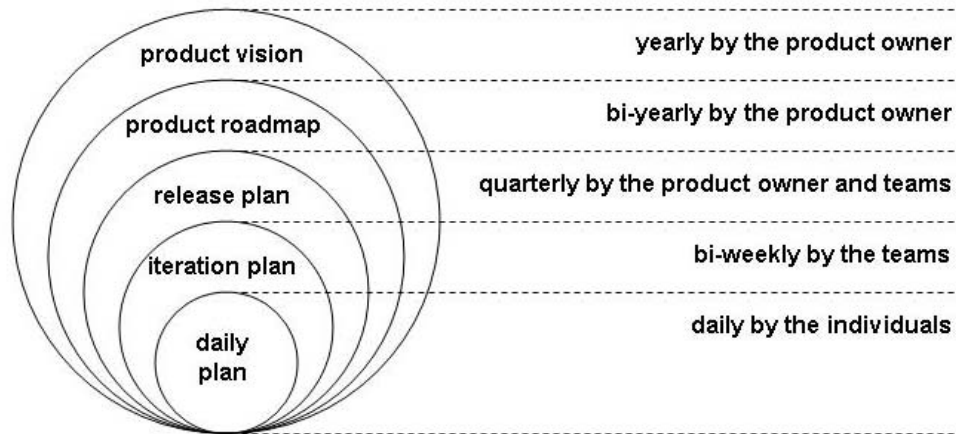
product vision

yearly by the product owner

product roadmap

bi-yearly by the product owner

release plan

quarterly by the product owner and teams

iteration plan

bi-weekly by the teams

daily plan

daily by the individuals